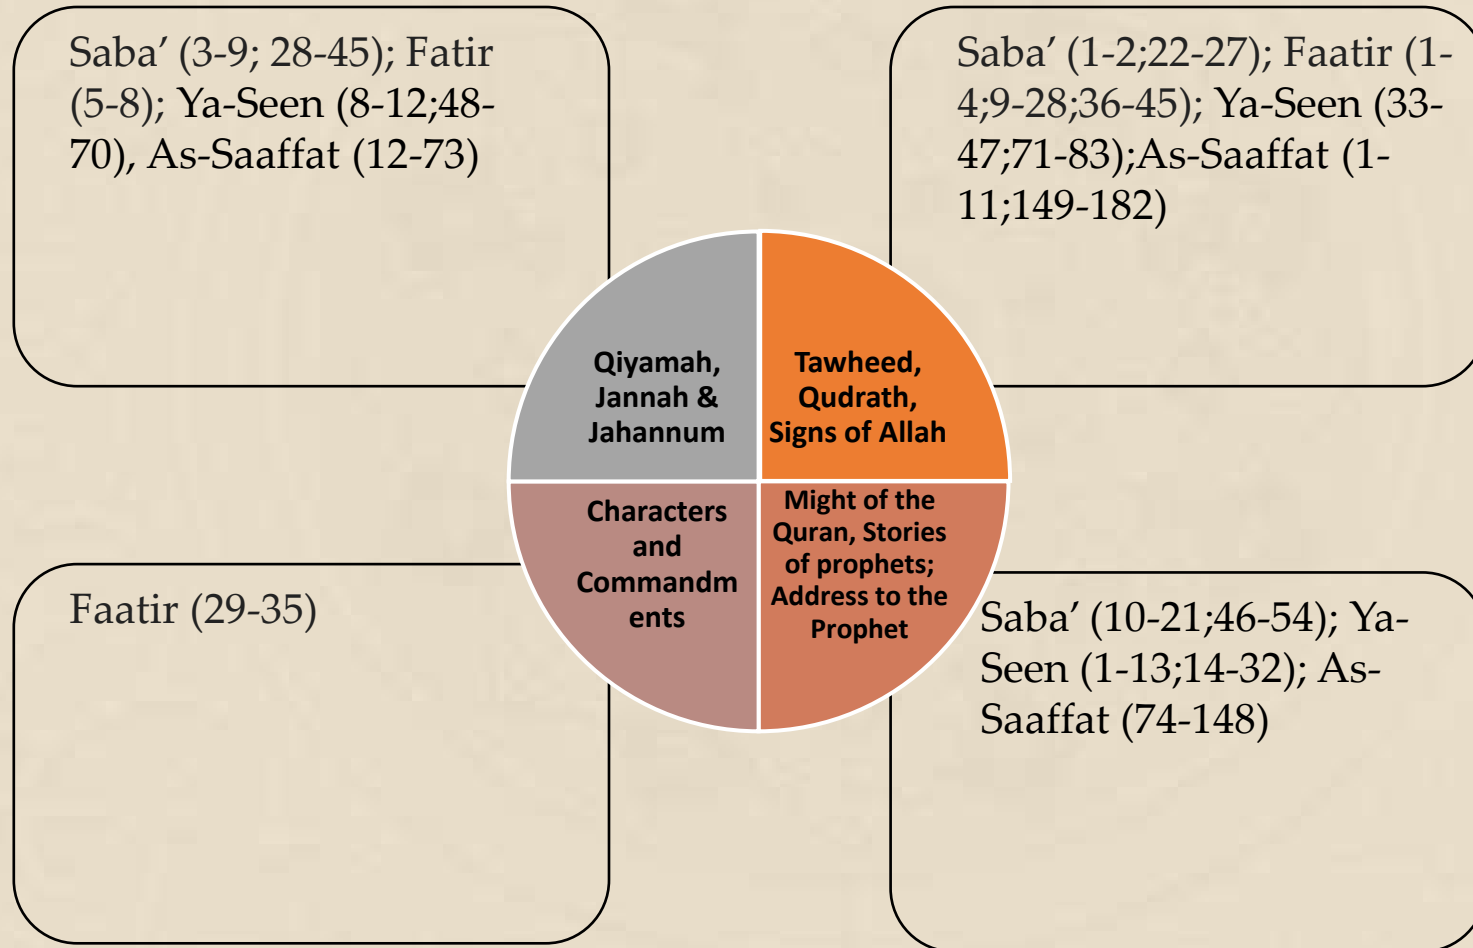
Saba’ (3-9; 28-45); Fatir (5-8); Ya-Seen (8-12;48-70), As-Saaffat (12-73)

Saba’ (1-2;22-27); Faatir (1-4;9-28;36-45); Ya-Seen (33-47;71-83);As-Saaffat (1-11;149-182)

Qiyamah, Jannah & Jahannum

Tawheed, Qudrath, Signs of Allah

Characters and Commandments

Might of the Quran, Stories of prophets; Address to the Prophet

Faatir (29-35)

Saba’ (10-21;46-54); Ya-Seen (1-13;14-32); As-Saaffat (74-148)